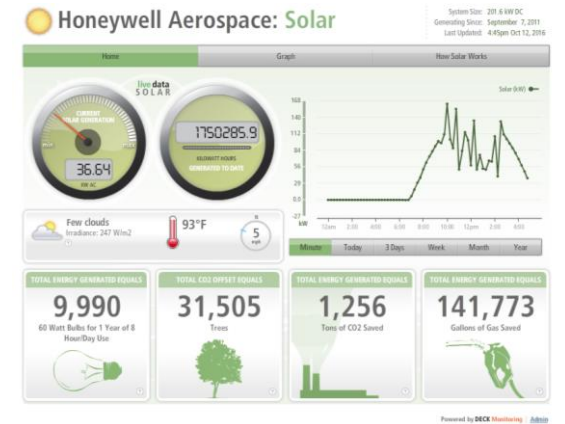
Honeywell Aerospace: Solar

System Size: 201.6 kW DC
Generating Since: September 7, 2011
Last Updated: 4:45pm Oct 12, 2016

Home | Graph | How Solar Works

live data
SOLAR

CURRENT SOLAR GENERATION
MIN | MAX
36.64
KW AC

1750285.9
KILOWATT HOURS
GENERATED TO DATE

Solar (kW)

168
140
112
84
56
28
0
-27
kW

12am | 3:00 | 6:00 | 9:00 | 12pm | 3:00 | 6:00

Minute | Today | 3 Days | Week | Month | Year

Few clouds
Irradiance: 247 W/m2

93°F

N
5
mph

TOTAL ENERGY GENERATED EQUALS
9,990
60 Watt Bulbs for 1 Year of 8 Hour/Day Use

TOTAL CO2 OFFSET EQUALS
31,505
Trees

TOTAL ENERGY GENERATED EQUALS
1,256
Tons of CO2 Saved

TOTAL ENERGY GENERATED EQUALS
141,773
Gallons of Gas Saved

Powered by DECK Monitoring | Admin